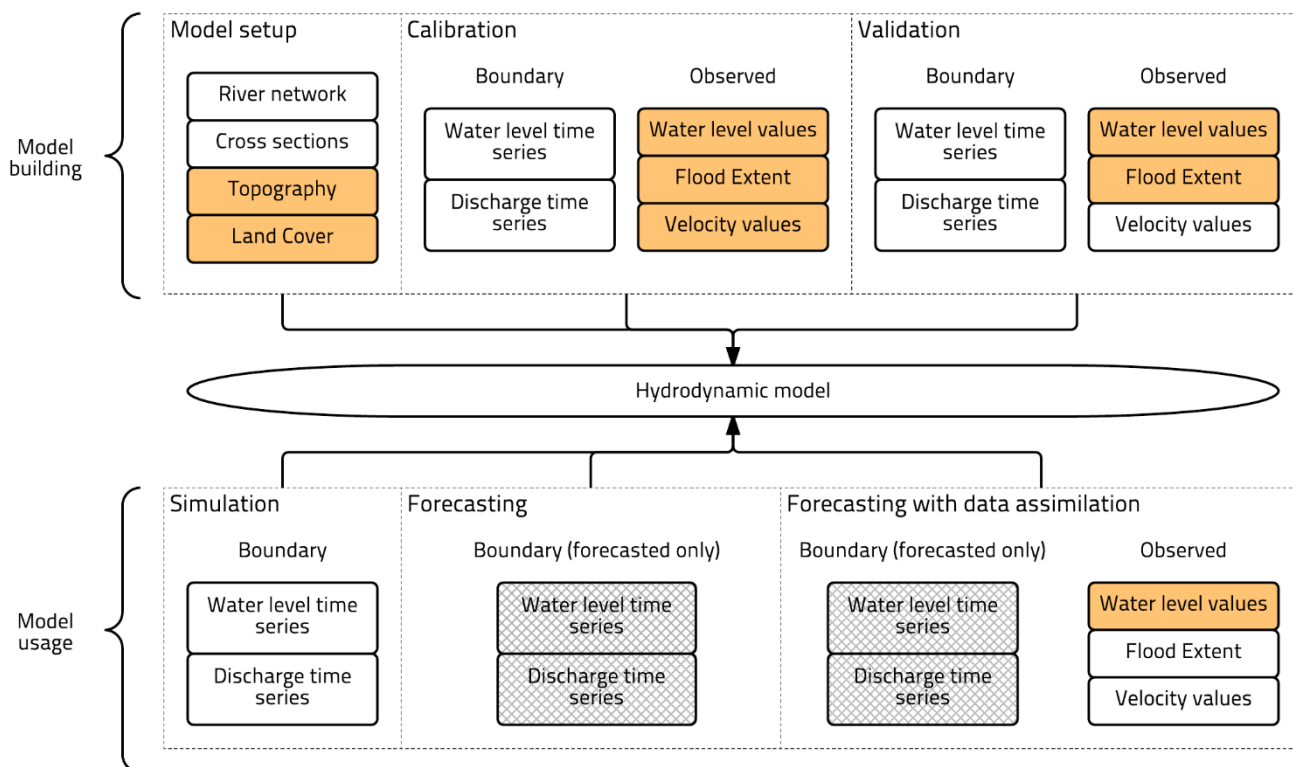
Model building

Model setup

River network

Cross sections

Topography

Land Cover

Calibration

Boundary

Water level time series

Discharge time series

Observed

Water level values

Flood Extent

Velocity values

Validation

Boundary

Water level time series

Discharge time series

Observed

Water level values

Flood Extent

Velocity values

Hydrodynamic model

Model usage

Simulation

Boundary

Water level time series

Discharge time series

Forecasting

Boundary (forecasted only)

Water level time series

Discharge time series

Forecasting with data assimilation

Boundary (forecasted only)

Water level time series

Discharge time series

Observed

Water level values

Flood Extent

Velocity values